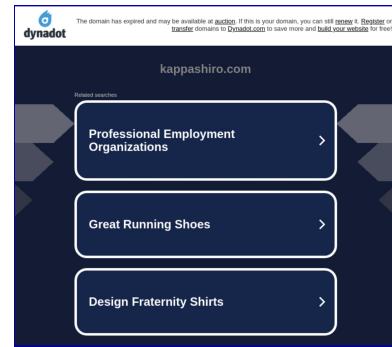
dynadot

The domain has expired and may be available at auction. If this is your domain, you can still renew it. Register or transfer domains to Dynadot.com to save more and build your website for free!

kappashiro.com

Related searches

Professional Employment Organizations >

Great Running Shoes >

Design Fraternity Shirts >